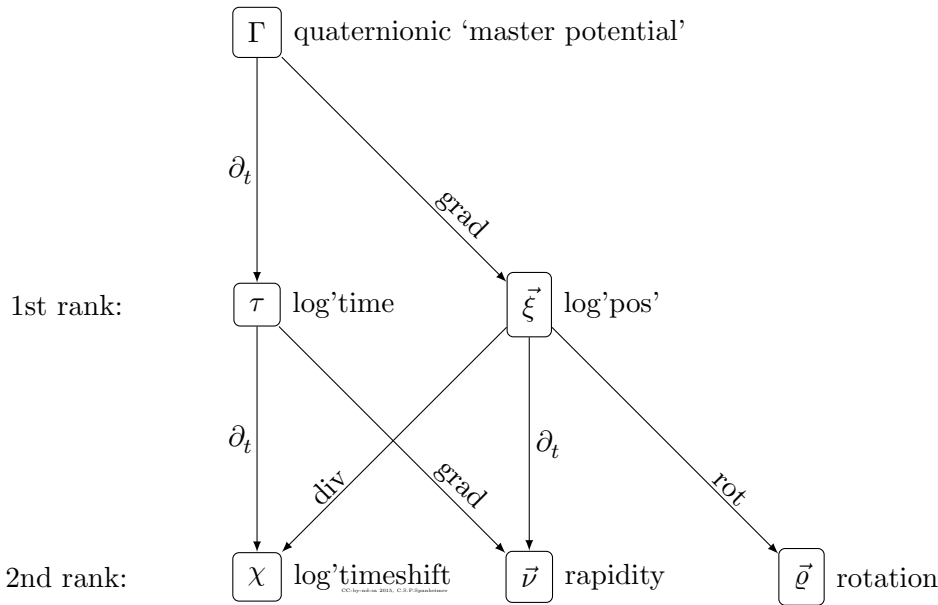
$\Gamma$ quaternionic 'master potential'

$\partial_t$

grad

1st rank: $\tau$ log'time

$\vec{\xi}$ log'pos'

$\partial_t$

div

grad

$\partial_t$

rot

2nd rank: $\chi$ log'timeshift

$\vec{\nu}$ rapidity

$\vec{\varrho}$ rotation

CC-by-nd-sa 2015, C.S.P.Spanheimer